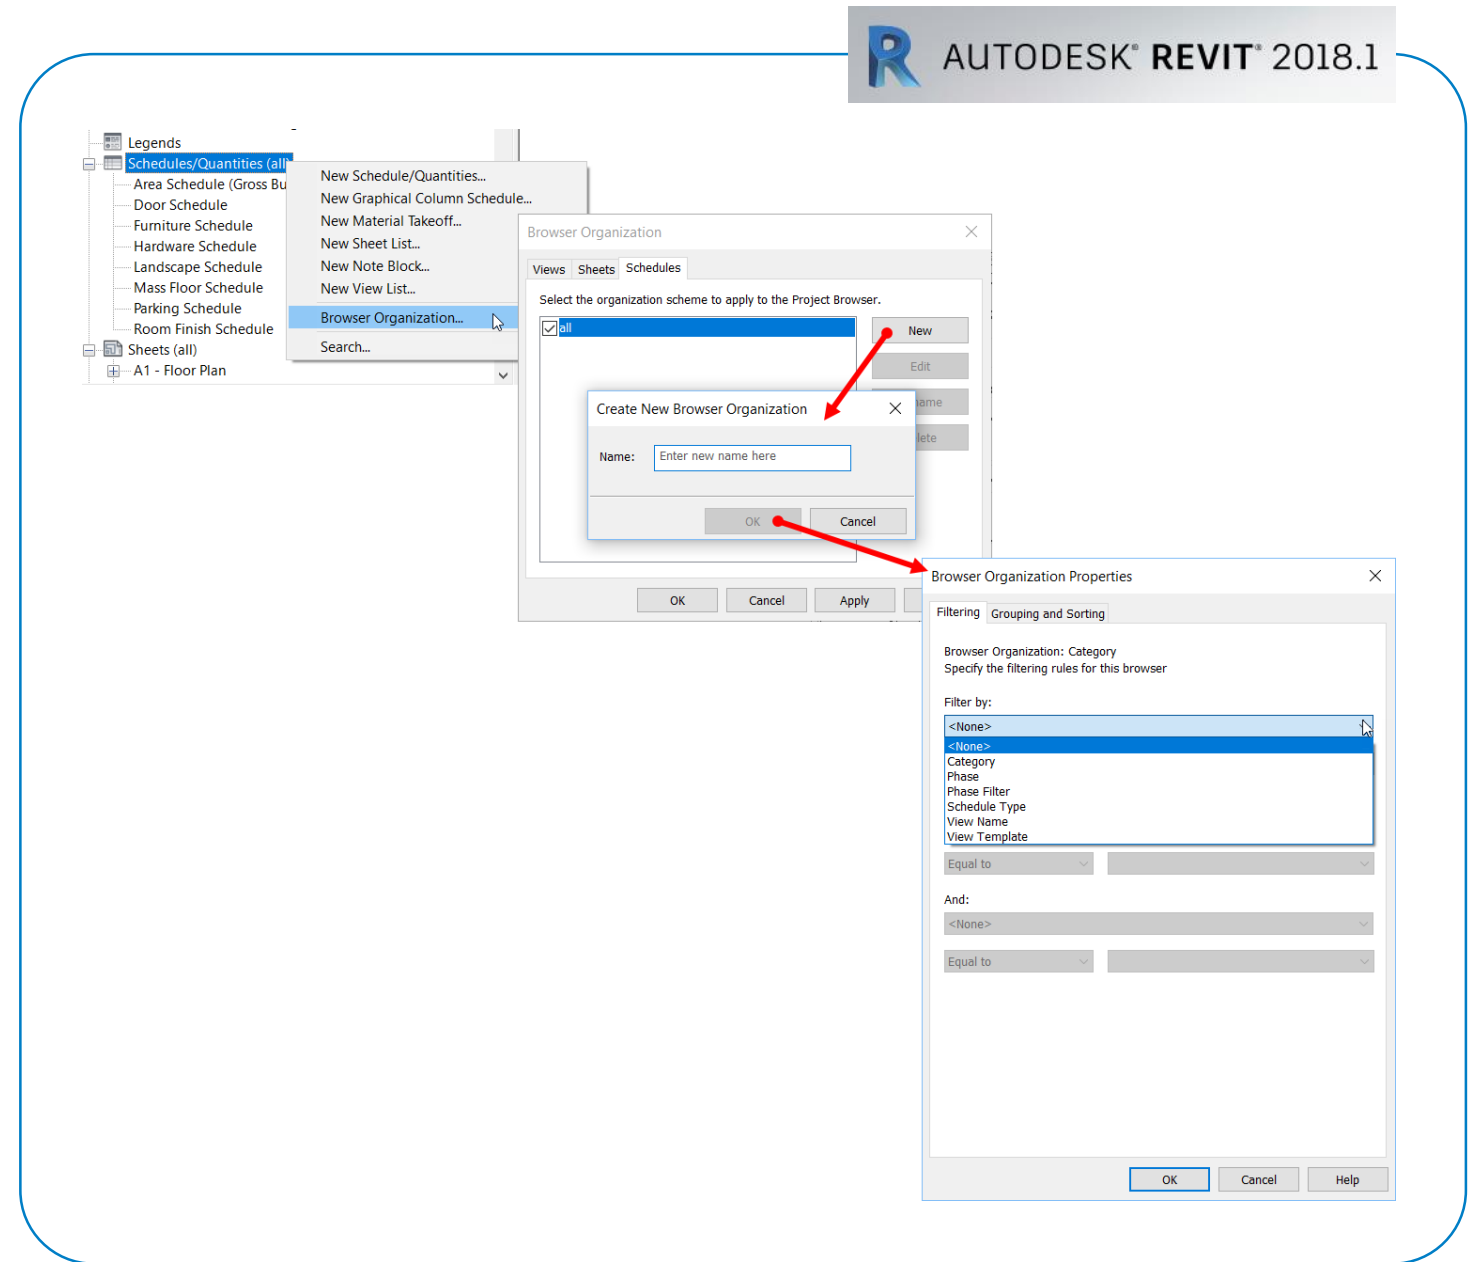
AUTODESK® REVIT® 2018.1

Legends
Schedules/Quantities (all)
Area Schedule (Gross Bu
Door Schedule
Furniture Schedule
Hardware Schedule
Landscape Schedule
Mass Floor Schedule
Parking Schedule
Room Finish Schedule
Sheets (all)
A1 - Floor Plan

New Schedule/Quantities...
New Graphical Column Schedule...
New Material Takeoff...
New Sheet List...
New Note Block...
New View List...
Browser Organization...
Search...

Browser Organization
Views Sheets Schedules
Select the organization scheme to apply to the Project Browser.
all
New
Edit
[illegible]ame
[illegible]lete
OK Cancel Apply

Create New Browser Organization
Name: Enter new name here
OK Cancel

Browser Organization Properties
Filtering Grouping and Sorting
Browser Organization: Category
Specify the filtering rules for this browser
Filter by:
<None>
<None>
Category
Phase
Phase Filter
Schedule Type
View Name
View Template
Equal to
And:
<None>
Equal to
OK Cancel Help